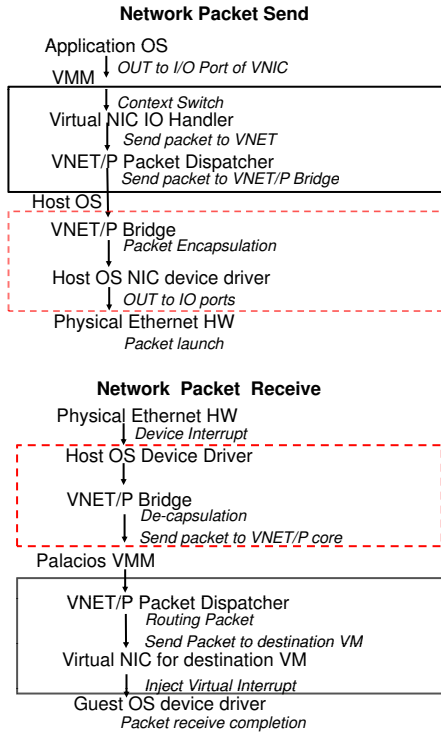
Network Packet Send

Application OS
OUT to I/O Port of VNIC
VMM
Context Switch
Virtual NIC IO Handler
Send packet to VNET
VNET/P Packet Dispatcher
Send packet to VNET/P Bridge
Host OS
VNET/P Bridge
Packet Encapsulation
Host OS NIC device driver
OUT to IO ports
Physical Ethernet HW
Packet launch

Network Packet Receive

Physical Ethernet HW
Device Interrupt
Host OS Device Driver
VNET/P Bridge
De-capsulation
Send packet to VNET/P core
Palacios VMM
VNET/P Packet Dispatcher
Routing Packet
Send Packet to destination VM
Virtual NIC for destination VM
Inject Virtual Interrupt
Guest OS device driver
Packet receive completion